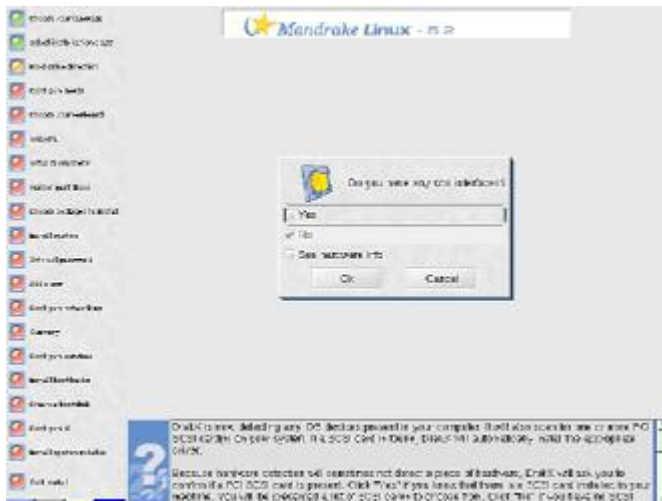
Mandrake Linux - 8.2

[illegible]

Do you have any SCSI interfaces?

Yes

No

See hardware info

Ok

Cancel

DrakX is now detecting any IDE devices present in your computer. DrakX will also scan for one or more PCI SCSI card(s) on your system. If a SCSI card is found, DrakX will automatically install the appropriate driver.

Because hardware detection will sometimes not detect a piece of hardware, DrakX will ask you to confirm if a PCI SCSI card is present. Click "Yes" if you know that there is a SCSI card installed in your machine. You will be presented a list of SCSI cards to choose from. Click "No" if you have no SCSI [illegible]